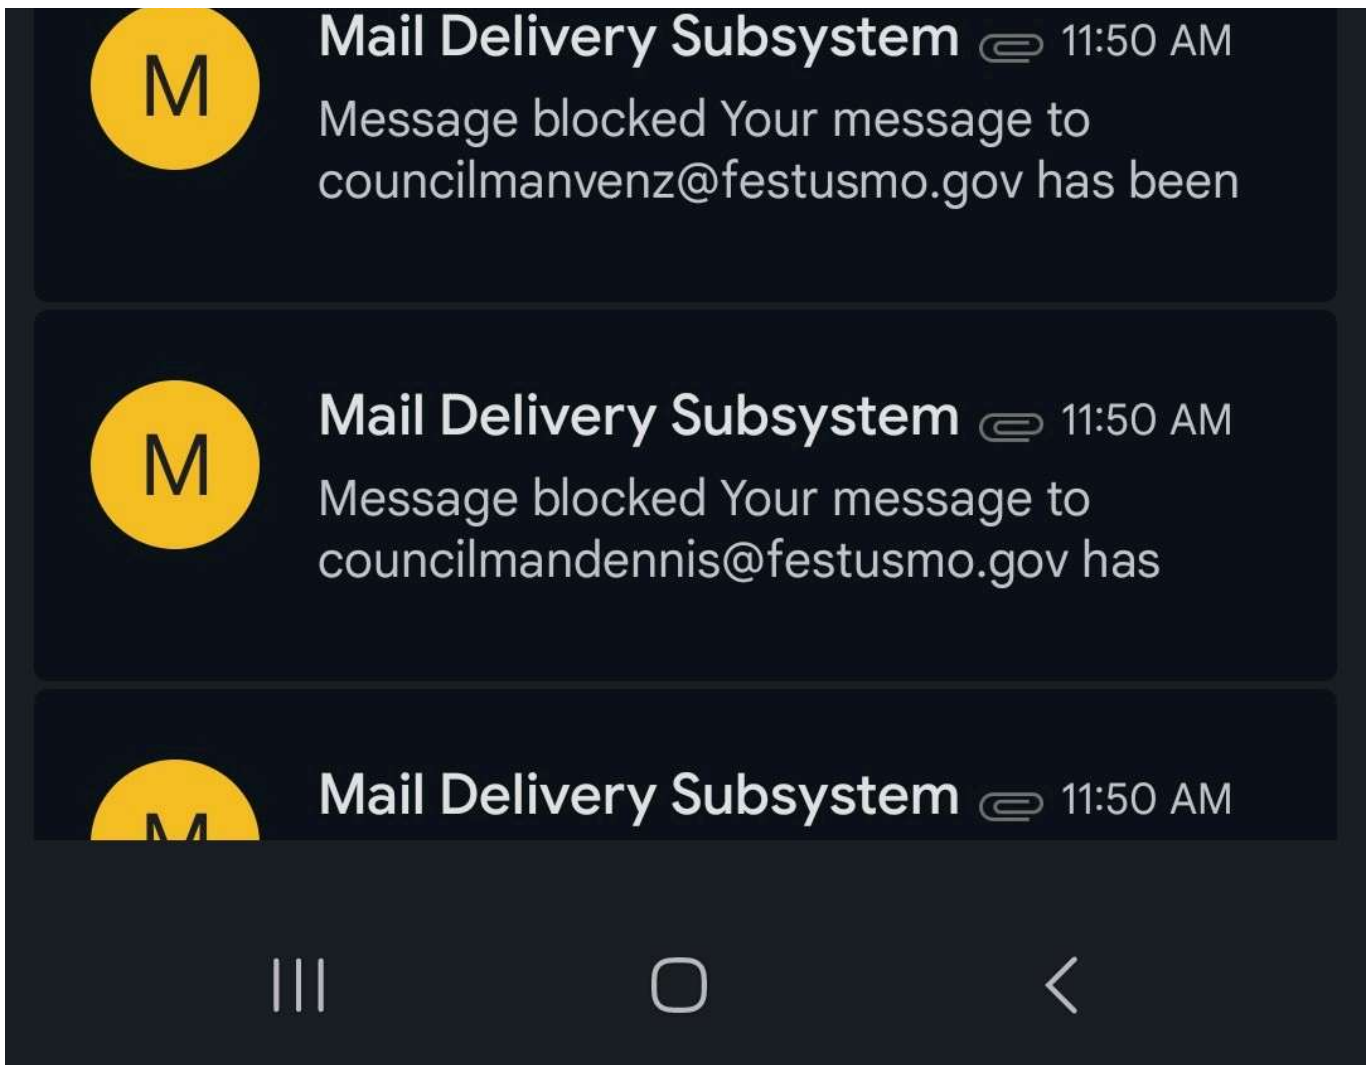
M

Mail Delivery Subsystem 11:50 AM

Message blocked Your message to councilmanvenz@festusmo.gov has been

M

Mail Delivery Subsystem 11:50 AM

Message blocked Your message to councilmandennis@festusmo.gov has

Mail Delivery Subsystem 11:50 AM